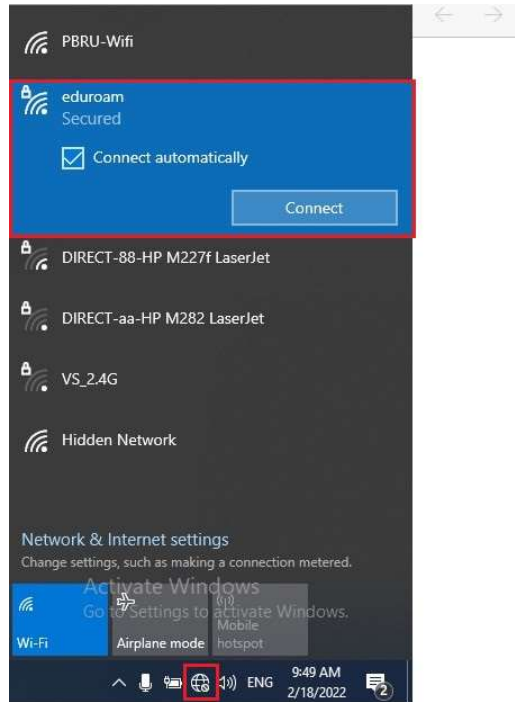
PBRU-Wifi

eduroam
Secured

Connect automatically

Connect

DIRECT-88-HP M227f LaserJet

DIRECT-aa-HP M282 LaserJet

VS_2.4G

Hidden Network

Network & Internet settings
Change settings, such as making a connection metered.

Activate Windows
Go to Settings to activate Windows.

Wi-Fi

Airplane mode

Mobile hotspot

ENG

9:49 AM
2/18/2022

2